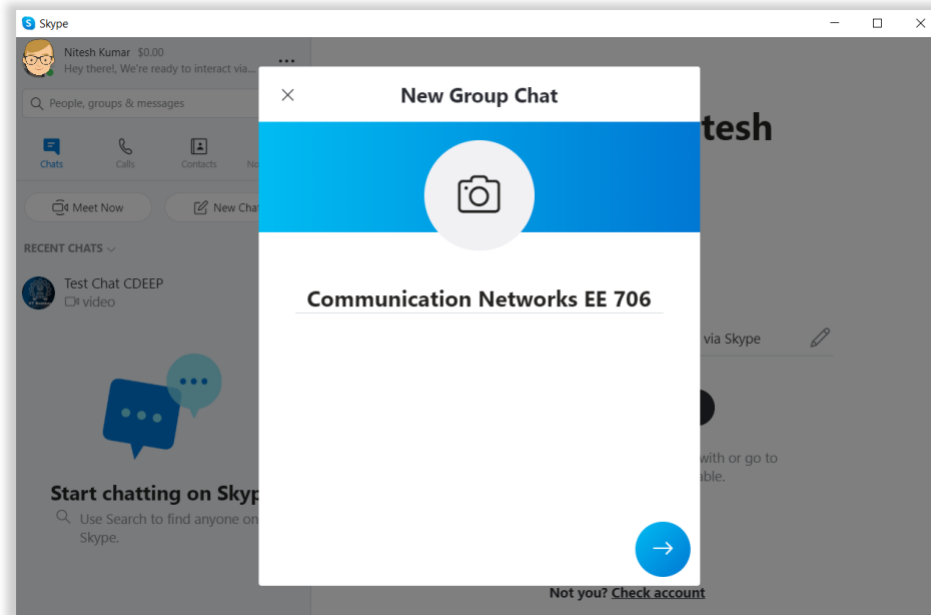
Skype

Nitesh Kumar $0.00
Hey there!, We're ready to interact via...

People, groups & messages

Chats
Calls
Contacts
No

Meet Now
New Chat

RECENT CHATS

Test Chat CDEEP
video

Start chatting on Skyp
Use Search to find anyone on Skype.

New Group Chat

Communication Networks EE 706

itesh

via Skype

with or go to
able.

Not you? Check account